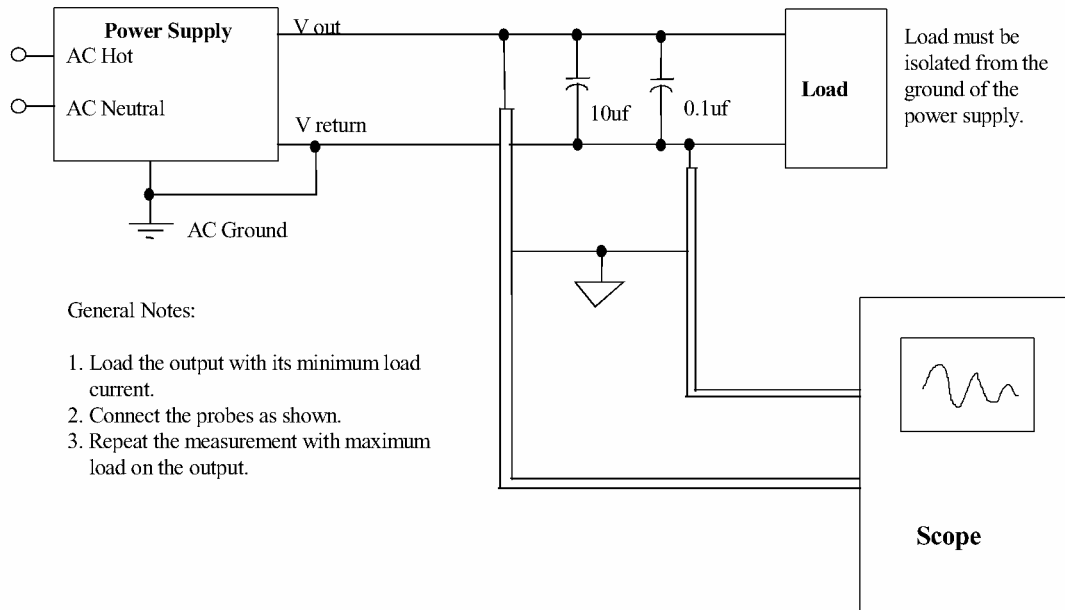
Power Supply
AC Hot
AC Neutral
V out
V return
AC Ground
10uf
0.1uf
Load
Load must be isolated from the ground of the power supply.

General Notes:

1. Load the output with its minimum load current.
2. Connect the probes as shown.
3. Repeat the measurement with maximum load on the output.

Scope